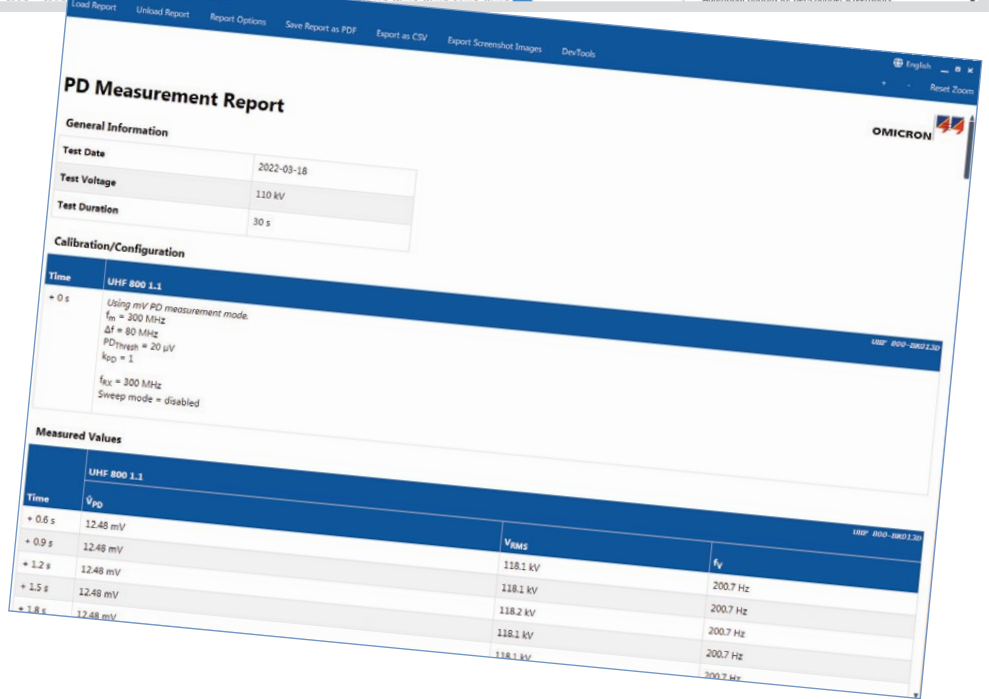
Load Report | Unload Report | Report Options | Save Report as PDF | Export as CSV | Export Screenshot Images | DevTools

English

Reset Zoom

PD Measurement Report

OMICRON

General Information

| Test Date | 2022-03-18 |
|---|---|
| Test Voltage | 110 kV |
| Test Duration | 30 s |

Calibration/Configuration

| Time | UHF 800 1.1 |
|---|---|
| + 0 s | Using mV PD measurement mode. $f_m$ = 300 MHz $\Delta f$ = 80 MHz $PD_{Thresh}$ = 20 µV $k_{PD}$ = 1 $f_{RX}$ = 300 MHz Sweep mode = disabled |

UHF 800-BK0130

Measured Values

| Time | UHF 800 1.1 $\hat{V}_{PD}$ | $V_{RMS}$ | $f_V$ |
|---|---|---|---|
| + 0.6 s | 12.48 mV | | |
| + 0.9 s | 12.48 mV | 118.1 kV | 200.7 Hz |
| + 1.2 s | 12.48 mV | 118.1 kV | 200.7 Hz |
| + 1.5 s | 12.48 mV | 118.2 kV | 200.7 Hz |
| + 1.8 s | 12.48 mV | 118.1 kV | 200.7 Hz |
| | | 118.1 kV | 200.7 Hz |

UHF 800-BK0130